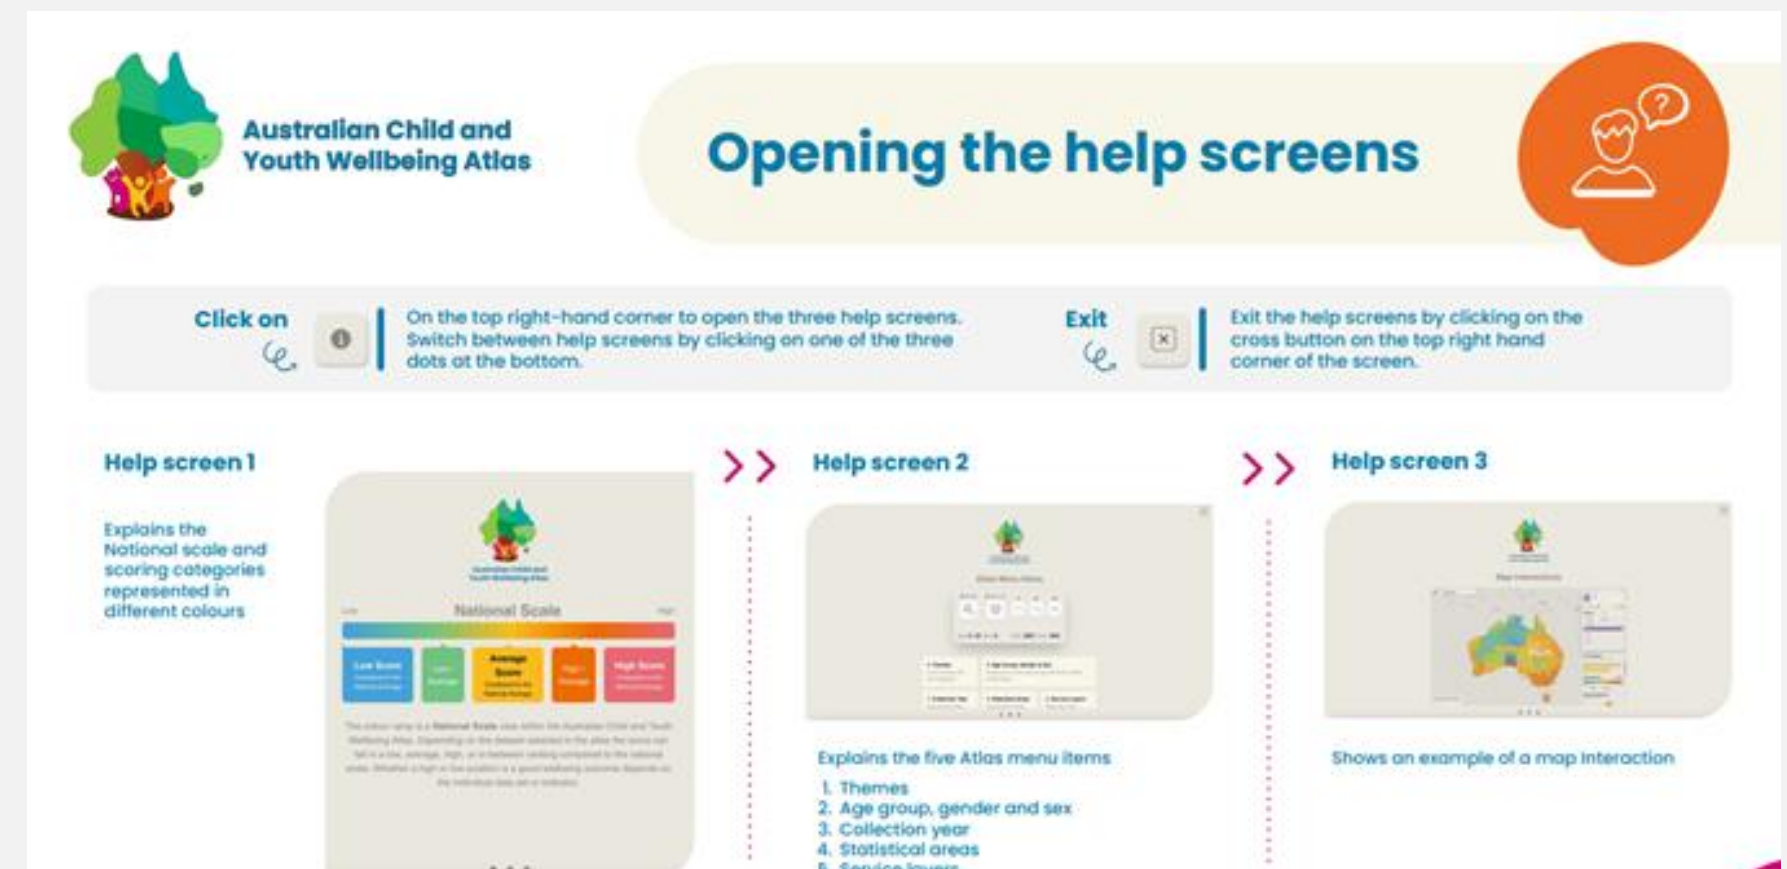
Australian Child and Youth Wellbeing Atlas

Opening the help screens

Click on

On the top right-hand corner to open the three help screens. Switch between help screens by clicking on one of the three dots at the bottom.

Exit

Exit the help screens by clicking on the cross button on the top right hand corner of the screen.

Help screen 1

Explains the National scale and scoring categories represented in different colours

Australian Child and Youth Wellbeing Atlas

Low National Scale High

Low Score

Average Score

High Score

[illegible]

Help screen 2

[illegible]

Explains the five Atlas menu items

1. Themes
2. Age group, gender and sex
3. Collection year
4. Statistical areas
5. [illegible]

Help screen 3

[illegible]

Shows an example of a map interaction